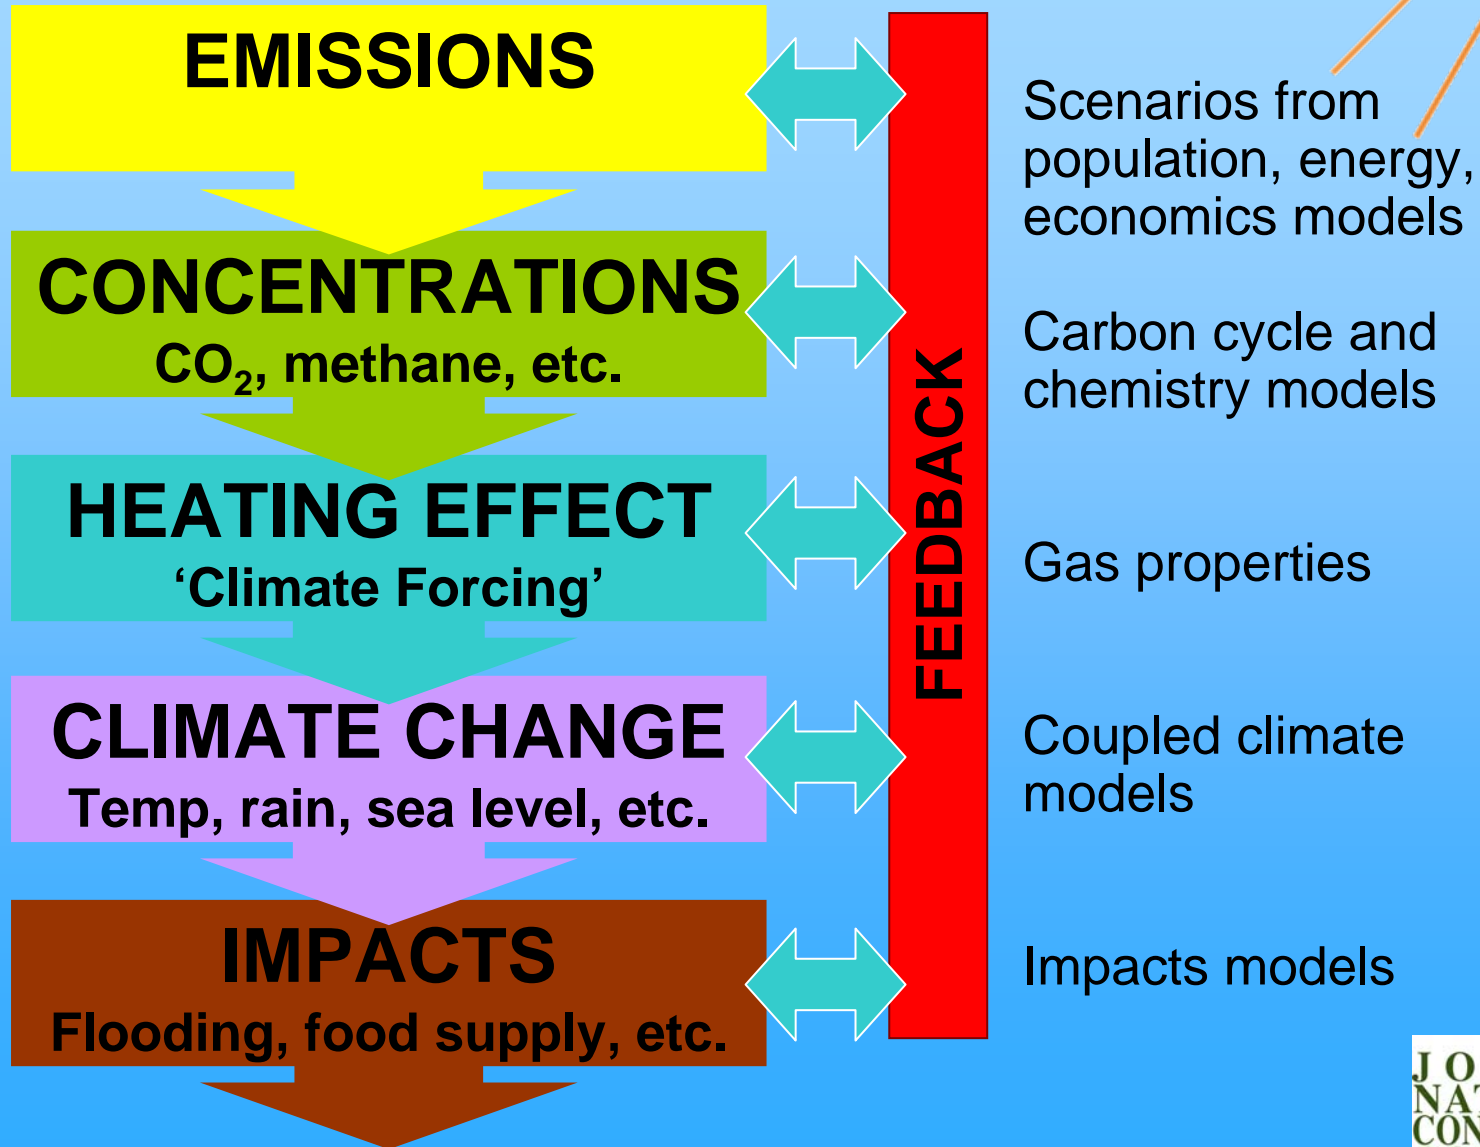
EMISSIONS

CONCENTRATIONS
$CO_2$, methane, etc.

HEATING EFFECT
'Climate Forcing'

CLIMATE CHANGE
Temp, rain, sea level, etc.

IMPACTS
Flooding, food supply, etc.

FEEDBACK

Scenarios from population, energy, economics models

Carbon cycle and chemistry models

Gas properties

Coupled climate models

Impacts models

J O
NA
CON